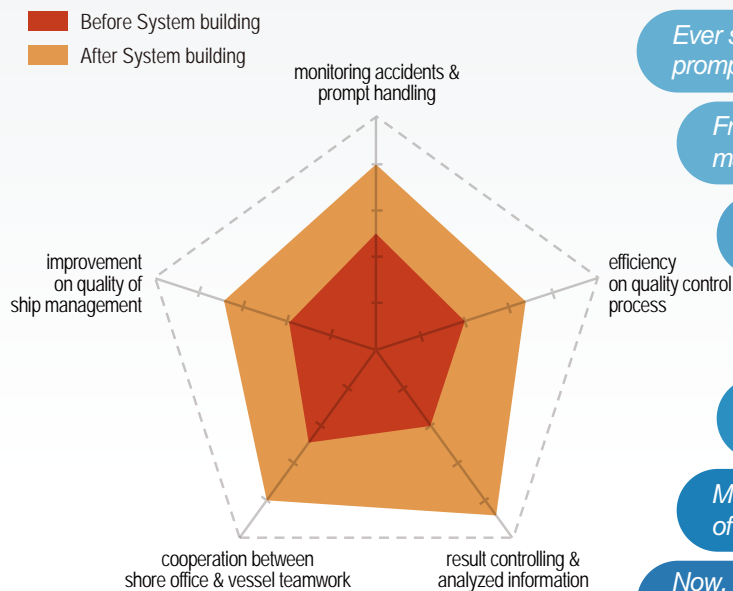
Before System building
After System building

monitoring accidents & prompt handling

efficiency on quality control process

result controlling & analyzed information

cooperation between shore office & vessel teamwork

improvement on quality of ship management

Ever s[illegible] promp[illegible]

Fr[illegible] m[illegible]

M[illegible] of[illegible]

Now.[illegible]